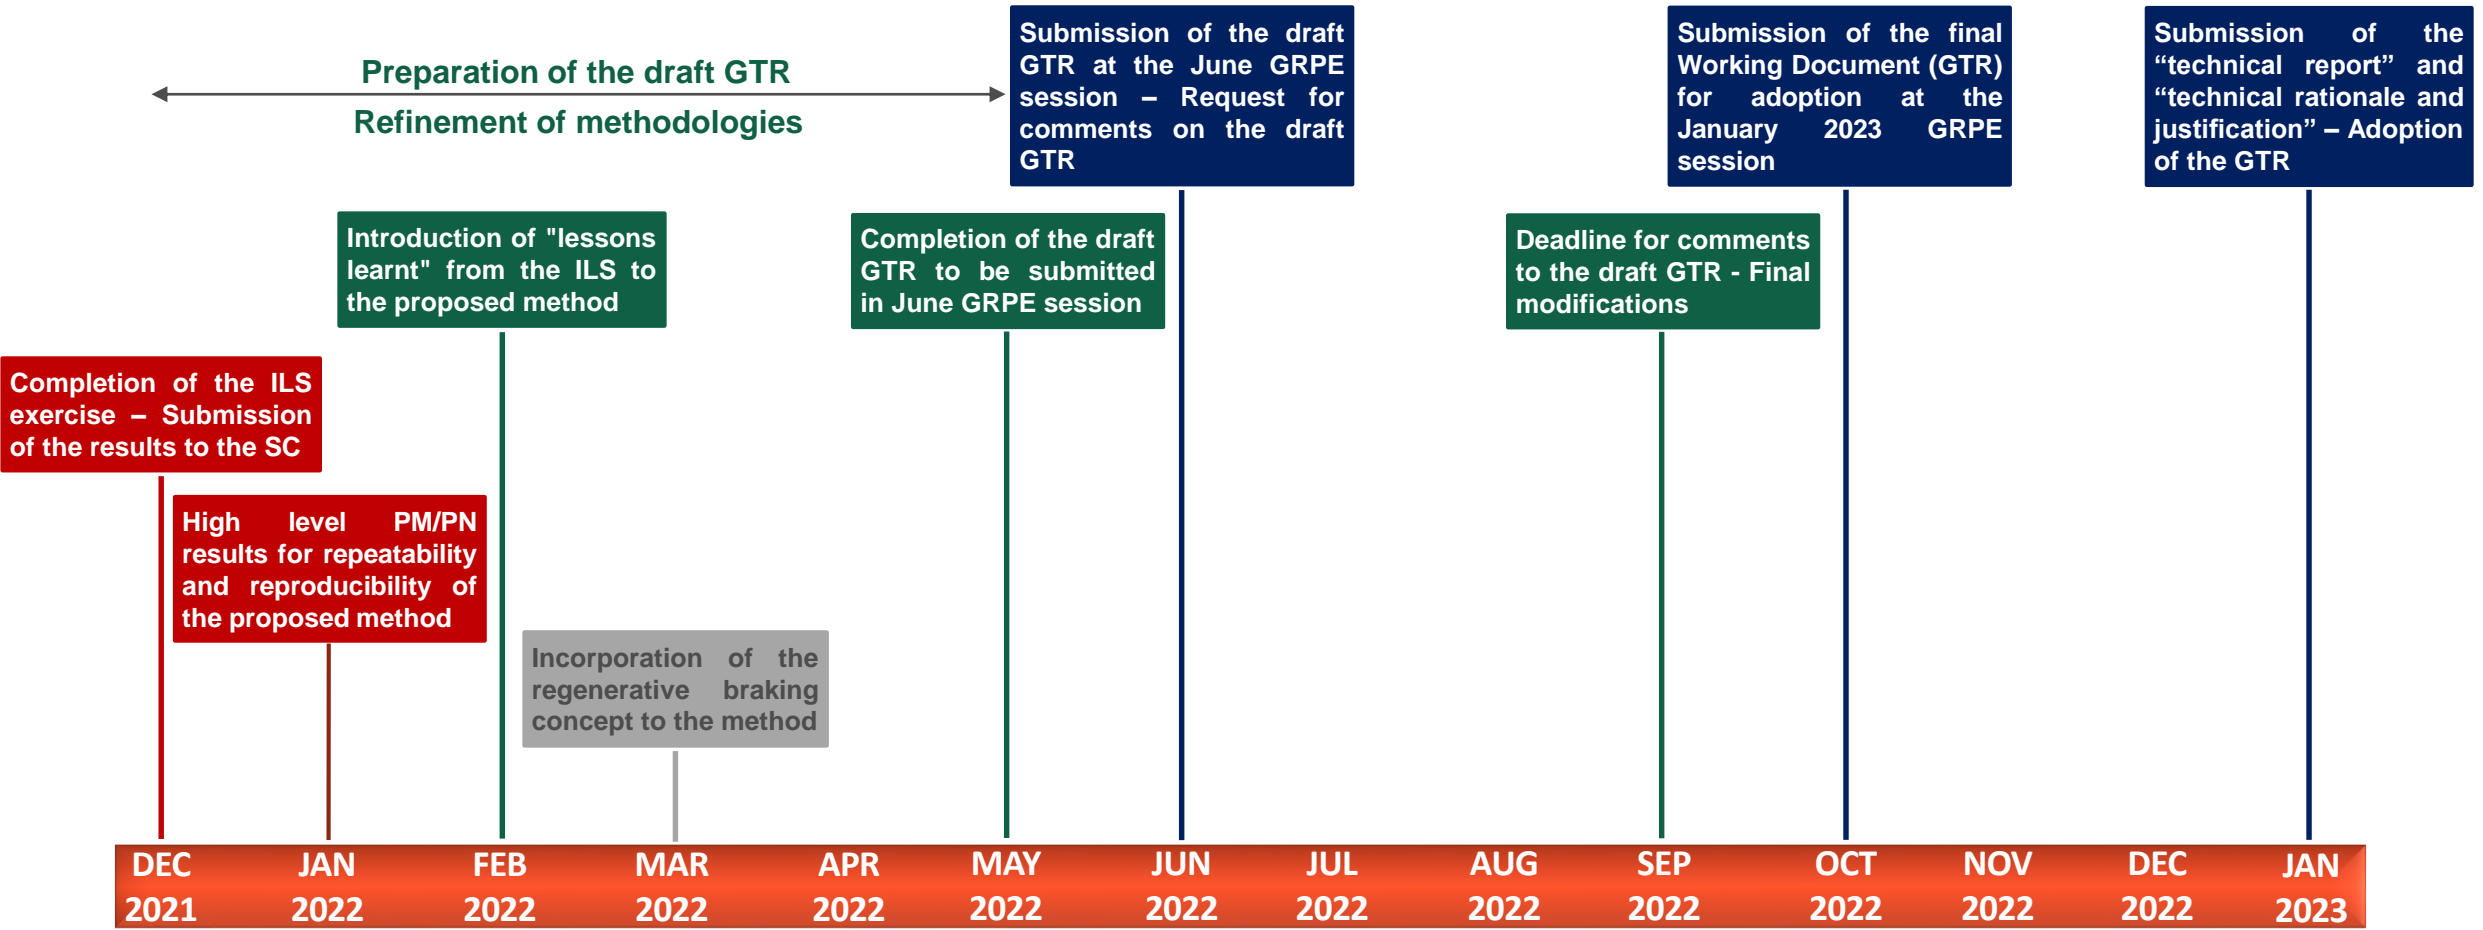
Preparation of the draft GTR

Refinement of methodologies

Submission of the draft GTR at the June GRPE session – Request for comments on the draft GTR

Submission of the final Working Document (GTR) for adoption at the January 2023 GRPE session

Submission of the “technical report” and “technical rationale and justification” – Adoption of the GTR

Introduction of "lessons learnt" from the ILS to the proposed method

Completion of the draft GTR to be submitted in June GRPE session

Deadline for comments to the draft GTR - Final modifications

Completion of the ILS exercise – Submission of the results to the SC

High level PM/PN results for repeatability and reproducibility of the proposed method

Incorporation of the regenerative braking concept to the method

DEC 2021 JAN 2022 FEB 2022 MAR 2022 APR 2022 MAY 2022 JUN 2022 JUL 2022 AUG 2022 SEP 2022 OCT 2022 NOV 2022 DEC 2022 JAN 2023